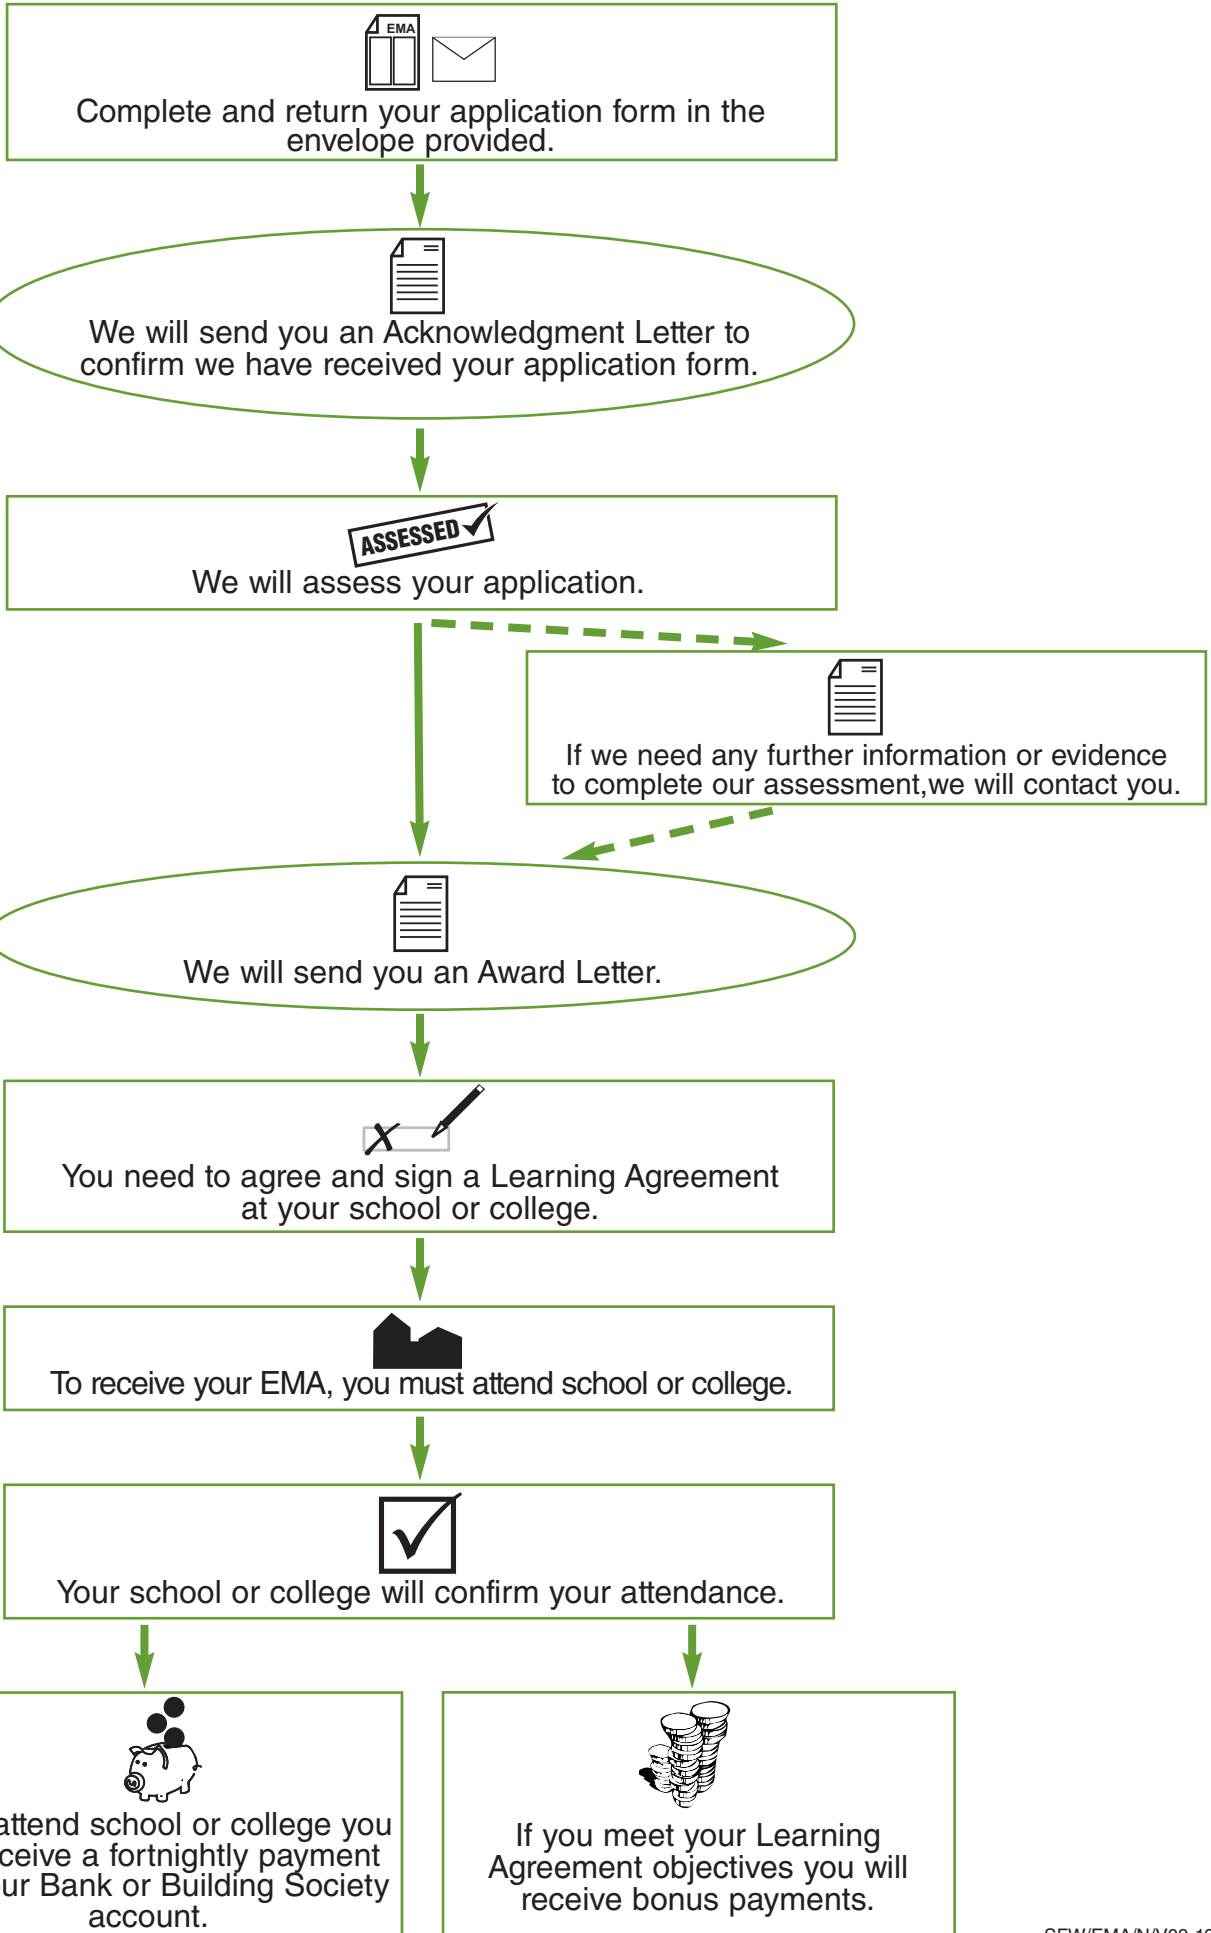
EMA

Complete and return your application form in the envelope provided.

We will send you an Acknowledgment Letter to confirm we have received your application form.

ASSESSED

We will assess your application.

If we need any further information or evidence to complete our assessment,we will contact you.

We will send you an Award Letter.

You need to agree and sign a Learning Agreement at your school or college.

To receive your EMA, you must attend school or college.

Your school or college will confirm your attendance.

attend school or college you ceive a fortnightly payment ur Bank or Building Society account.

If you meet your Learning Agreement objectives you will receive bonus payments.

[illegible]